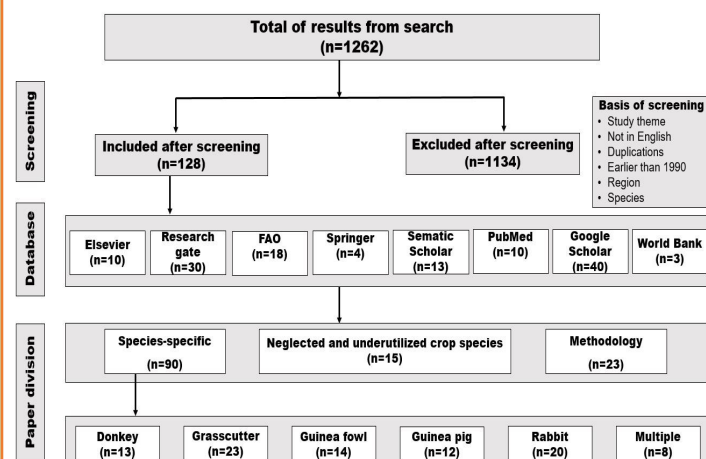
Total of results from search
(n=1262)

Screening

Included after screening
(n=128)

Excluded after screening
(n=1134)

Basis of screening
• Study theme
• Not in English
• Duplications
• Earlier than 1990
• Region
• Species

Database

Elsevier
(n=10)

Research gate
(n=30)

FAO
(n=18)

Springer
(n=4)

Sematic Scholar
(n=13)

PubMed
(n=10)

Google Scholar
(n=40)

World Bank
(n=3)

Paper division

Species-specific
(n=90)

Neglected and underutilized crop species
(n=15)

Methodology
(n=23)

Donkey
(n=13)

Grasscutter
(n=23)

Guinea fowl
(n=14)

Guinea pig
(n=12)

Rabbit
(n=20)

Multiple
(n=8)